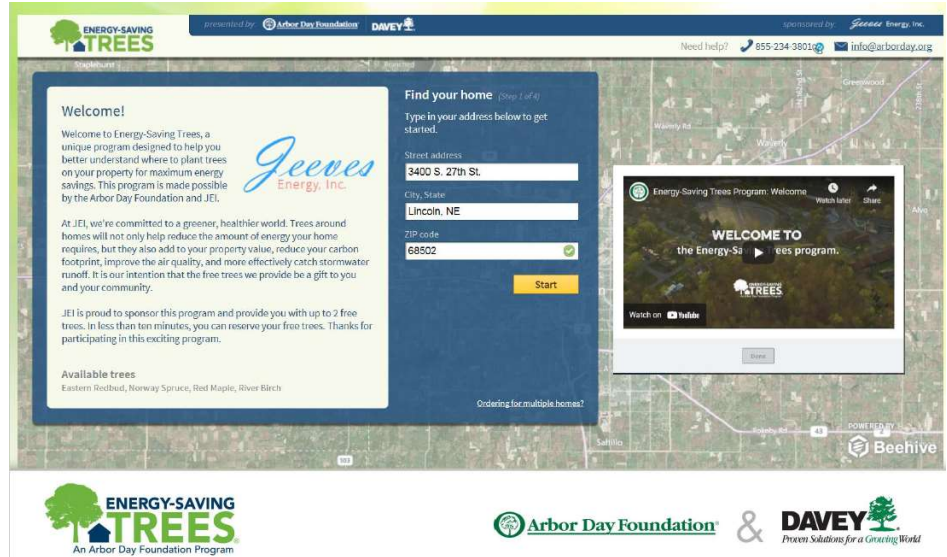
ENERGY-SAVING TREES

presented by Arbor Day Foundation DAVEY

sponsored by Jeeves Energy, Inc.

Need help? 855-234-3801 info@arborday.org

Welcome!

Welcome to Energy-Saving Trees, a unique program designed to help you better understand where to plant trees on your property for maximum energy savings. This program is made possible by the Arbor Day Foundation and JEI.

Jeeves Energy, Inc.

At JEI, we're committed to a greener, healthier world. Trees around homes will not only help reduce the amount of energy your home requires, but they also add to your property value, reduce your carbon footprint, improve the air quality, and more effectively catch stormwater runoff. It is our intention that the free trees we provide be a gift to you and your community.

JEI is proud to sponsor this program and provide you with up to 2 free trees. In less than ten minutes, you can reserve your free trees. Thanks for participating in this exciting program.

Available trees
Eastern Redbud, Norway Spruce, Red Maple, River Birch

Find your home (Step 1 of 4)

Type in your address below to get started.

Street address
3400 S. 27th St.

City, State
Lincoln, NE

ZIP code
68502

Start

Ordering for multiple homes?

Energy-Saving Trees Program: Welcome

Watch later Share

WELCOME TO the Energy-Saving Trees program.

TREES

Watch on YouTube

Done

POWERED BY Beehive

ENERGY-SAVING TREES
An Arbor Day Foundation Program

Arbor Day Foundation & DAVEY
Proven Solutions for a Growing World